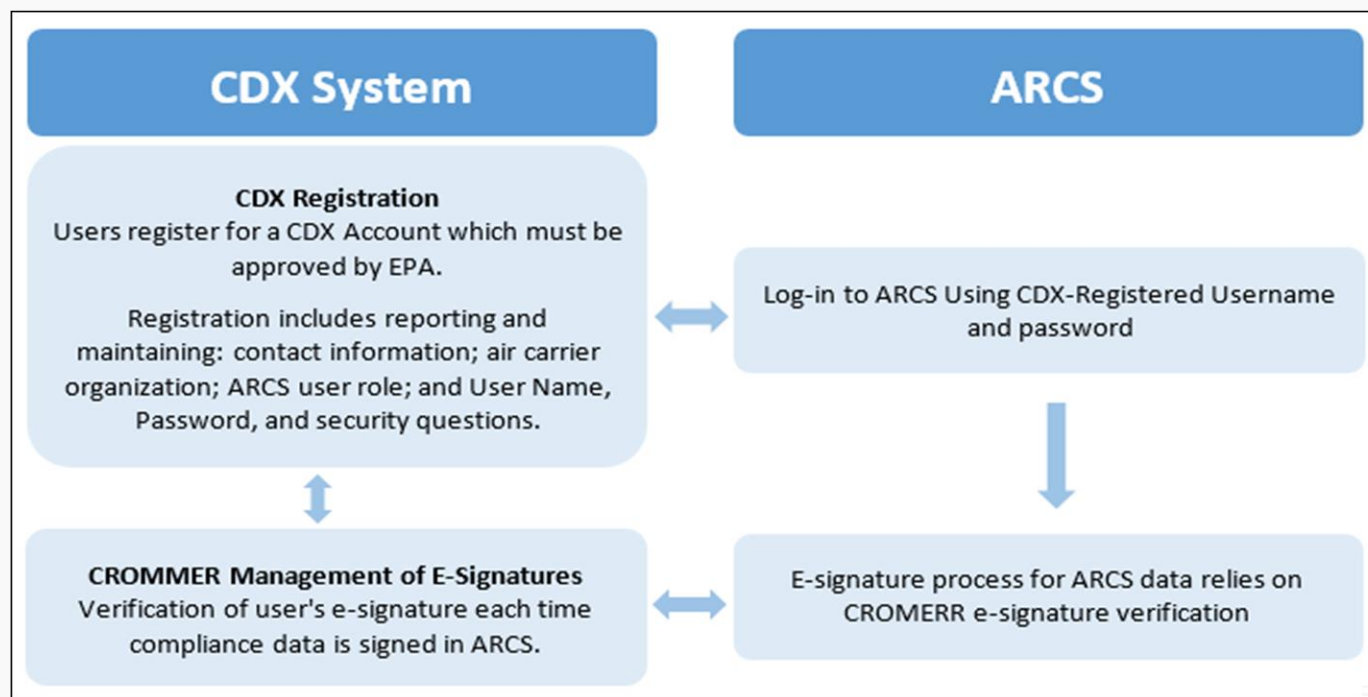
CDX System

ARCS

CDX Registration
Users register for a CDX Account which must be approved by EPA.

Registration includes reporting and maintaining: contact information; air carrier organization; ARCS user role; and User Name, Password, and security questions.

Log-in to ARCS Using CDX-Registered Username and password

CROMMER Management of E-Signatures
Verification of user's e-signature each time compliance data is signed in ARCS.

E-signature process for ARCS data relies on CROMERR e-signature verification